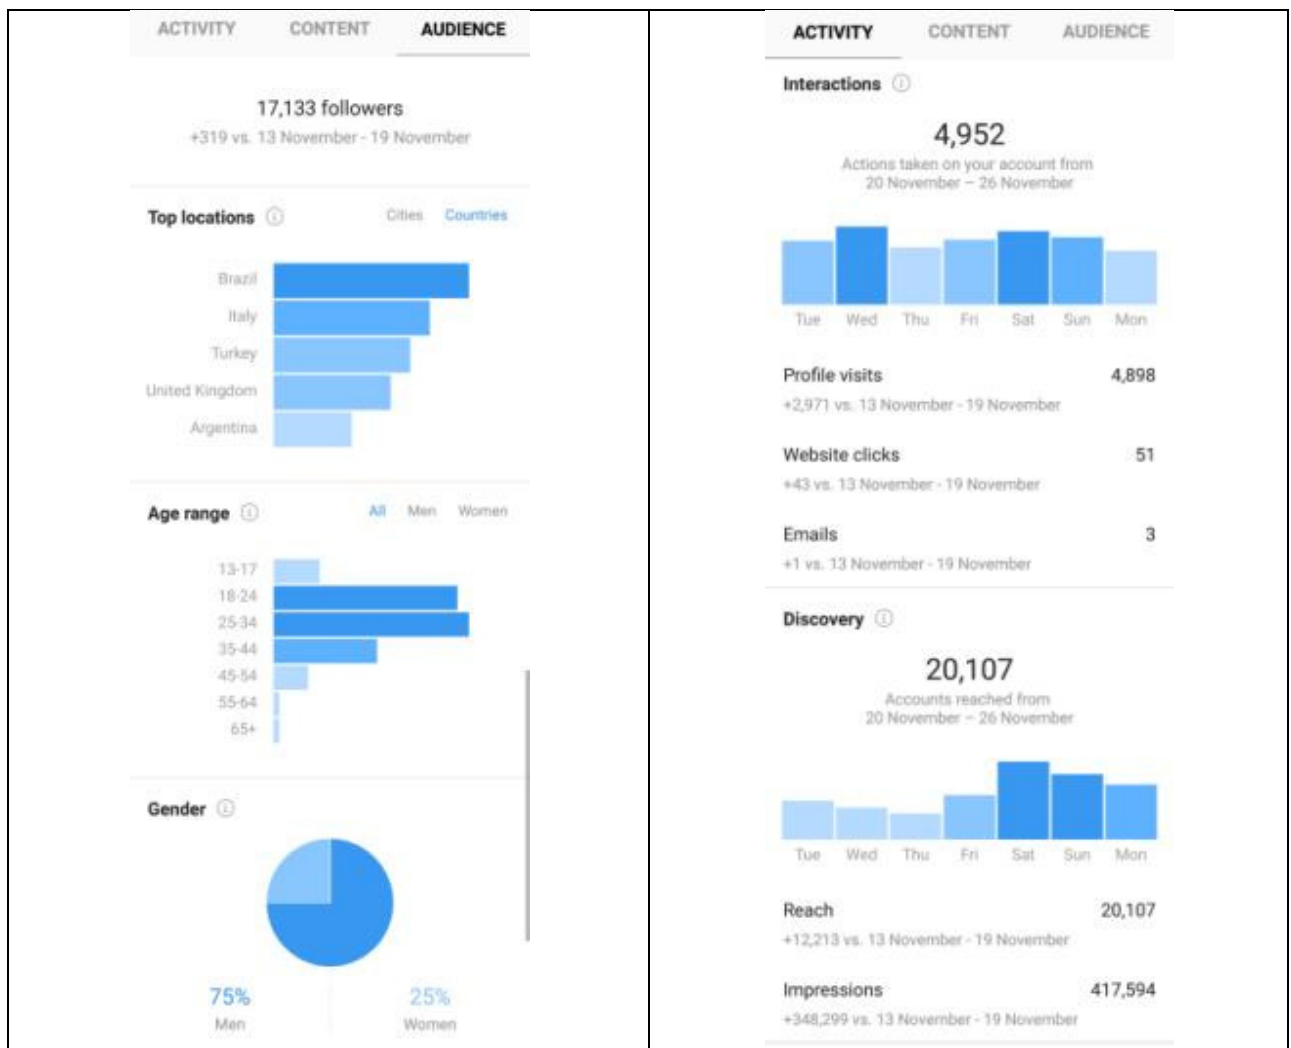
ACTIVITY CONTENT AUDIENCE

17,133 followers
+319 vs. 13 November - 19 November

Top locations ⓘ Cities Countries

Brazil
Italy
Turkey
United Kingdom
Argentina

Age range ⓘ All Men Women

13-17
18-24
25-34
35-44
45-54
55-64
65+

Gender ⓘ

75%
Men

25%
Women

ACTIVITY CONTENT AUDIENCE

Interactions ⓘ

4,952
Actions taken on your account from 20 November – 26 November

Tue Wed Thu Fri Sat Sun Mon

Profile visits 4,898
+2,971 vs. 13 November - 19 November

Website clicks 51
+43 vs. 13 November - 19 November

Emails 3
+1 vs. 13 November - 19 November

Discovery ⓘ

20,107
Accounts reached from 20 November – 26 November

Tue Wed Thu Fri Sat Sun Mon

Reach 20,107
+12,213 vs. 13 November - 19 November

Impressions 417,594
+348,299 vs. 13 November - 19 November